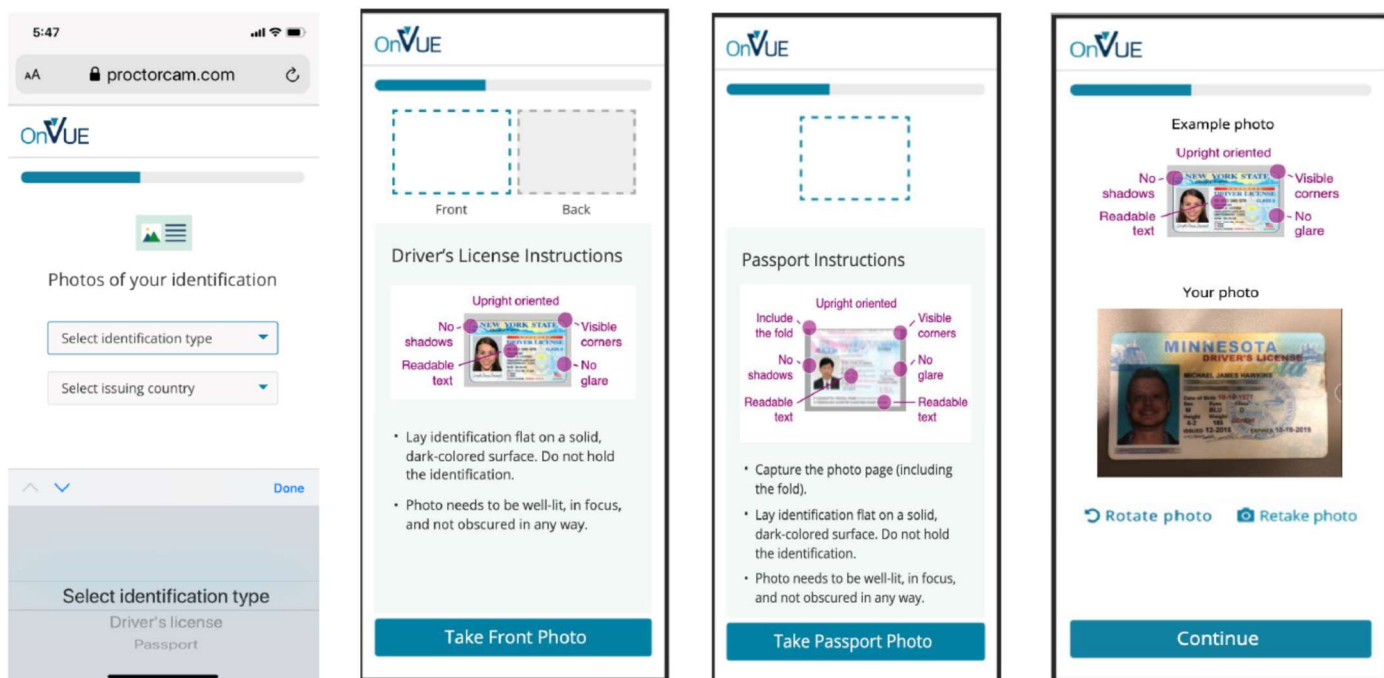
5:47

AA proctorcam.com

OnVUE

Photos of your identification

Select identification type

Select issuing country

Done

Select identification type
Driver's license
Passport

OnVUE

Front
Back

Driver's License Instructions

Upright oriented
No shadows
Visible corners
Readable text
No glare

• Lay identification flat on a solid, dark-colored surface. Do not hold the identification.

• Photo needs to be well-lit, in focus, and not obscured in any way.

Take Front Photo

OnVUE

Passport Instructions

Upright oriented
Include the fold
Visible corners
No shadows
No glare
Readable text
Readable text

• Capture the photo page (including the fold).

• Lay identification flat on a solid, dark-colored surface. Do not hold the identification.

• Photo needs to be well-lit, in focus, and not obscured in any way.

Take Passport Photo

OnVUE

Example photo

Upright oriented
No shadows
Visible corners
Readable text
No glare

Your photo

MINNESOTA
DRIVER'S LICENSE
MICHAEL JAMES HAWKINS

Rotate photo
Retake photo

Continue